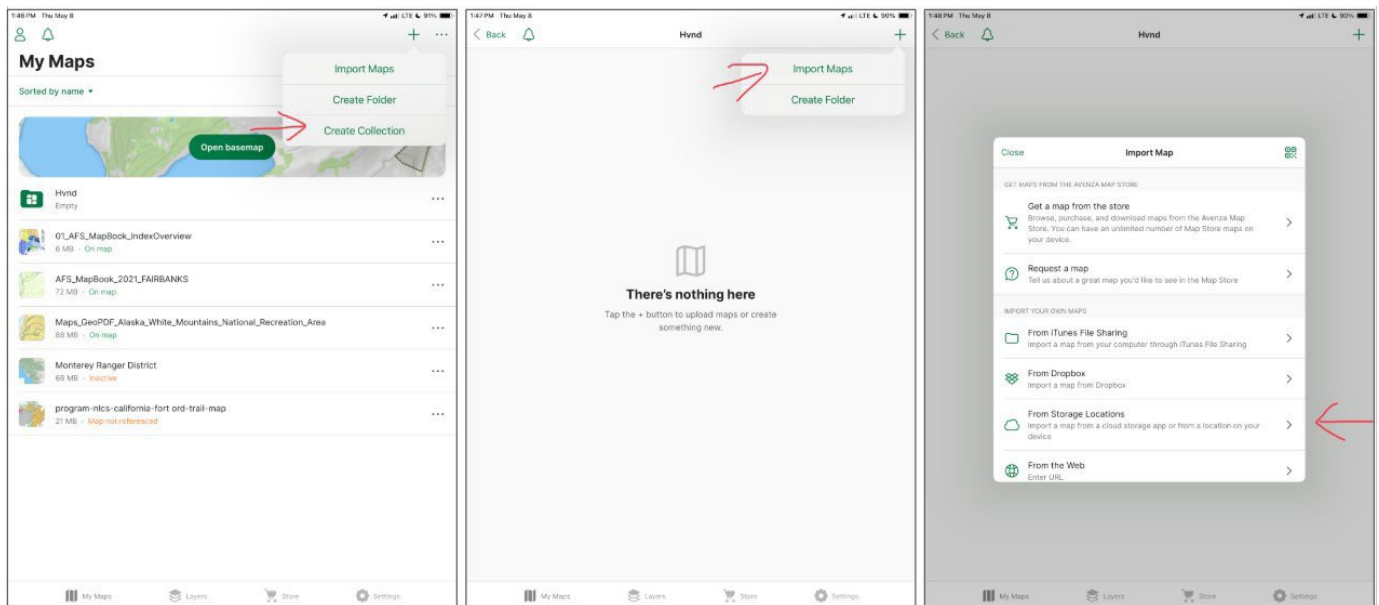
1:46 PM Thu May 8

LTE 91%

My Maps

Sorted by name

Import Maps

Create Folder

Create Collection

Open basemap

Hvnd
Empty

01_AFS_MapBook_IndexOverview
6 MB · On map

AFS_MapBook_2021_FAIRBANKS
72 MB · On map

Maps_GeoPDF_Alaska_White_Mountains_National_Recreation_Area
88 MB · On map

Monterey Ranger District
68 MB · Inactive

program-nlcs-california-fort ord-trail-map
21 MB · Map not referenced

My Maps Layers Store Settings

1:47 PM Thu May 8

LTE 90%

Back

Hvnd

Import Maps

Create Folder

There's nothing here

Tap the + button to upload maps or create something new.

My Maps Layers Store Settings

1:48 PM Thu May 8

LTE 90%

Back

Hvnd

Close

Import Map

GET MAPS FROM THE AVENZA MAP STORE

Get a map from the store
Browse, purchase, and download maps from the Avenza Map Store. You can have an unlimited number of Map Store maps on your device.

Request a map
Tell us about a great map you'd like to see in the Map Store

IMPORT YOUR OWN MAPS

From iTunes File Sharing
Import a map from your computer through iTunes File Sharing

From Dropbox
Import a map from Dropbox

From Storage Locations
Import a map from a cloud storage app or from a location on your device

From the Web
Enter URL

My Maps Layers Store Settings